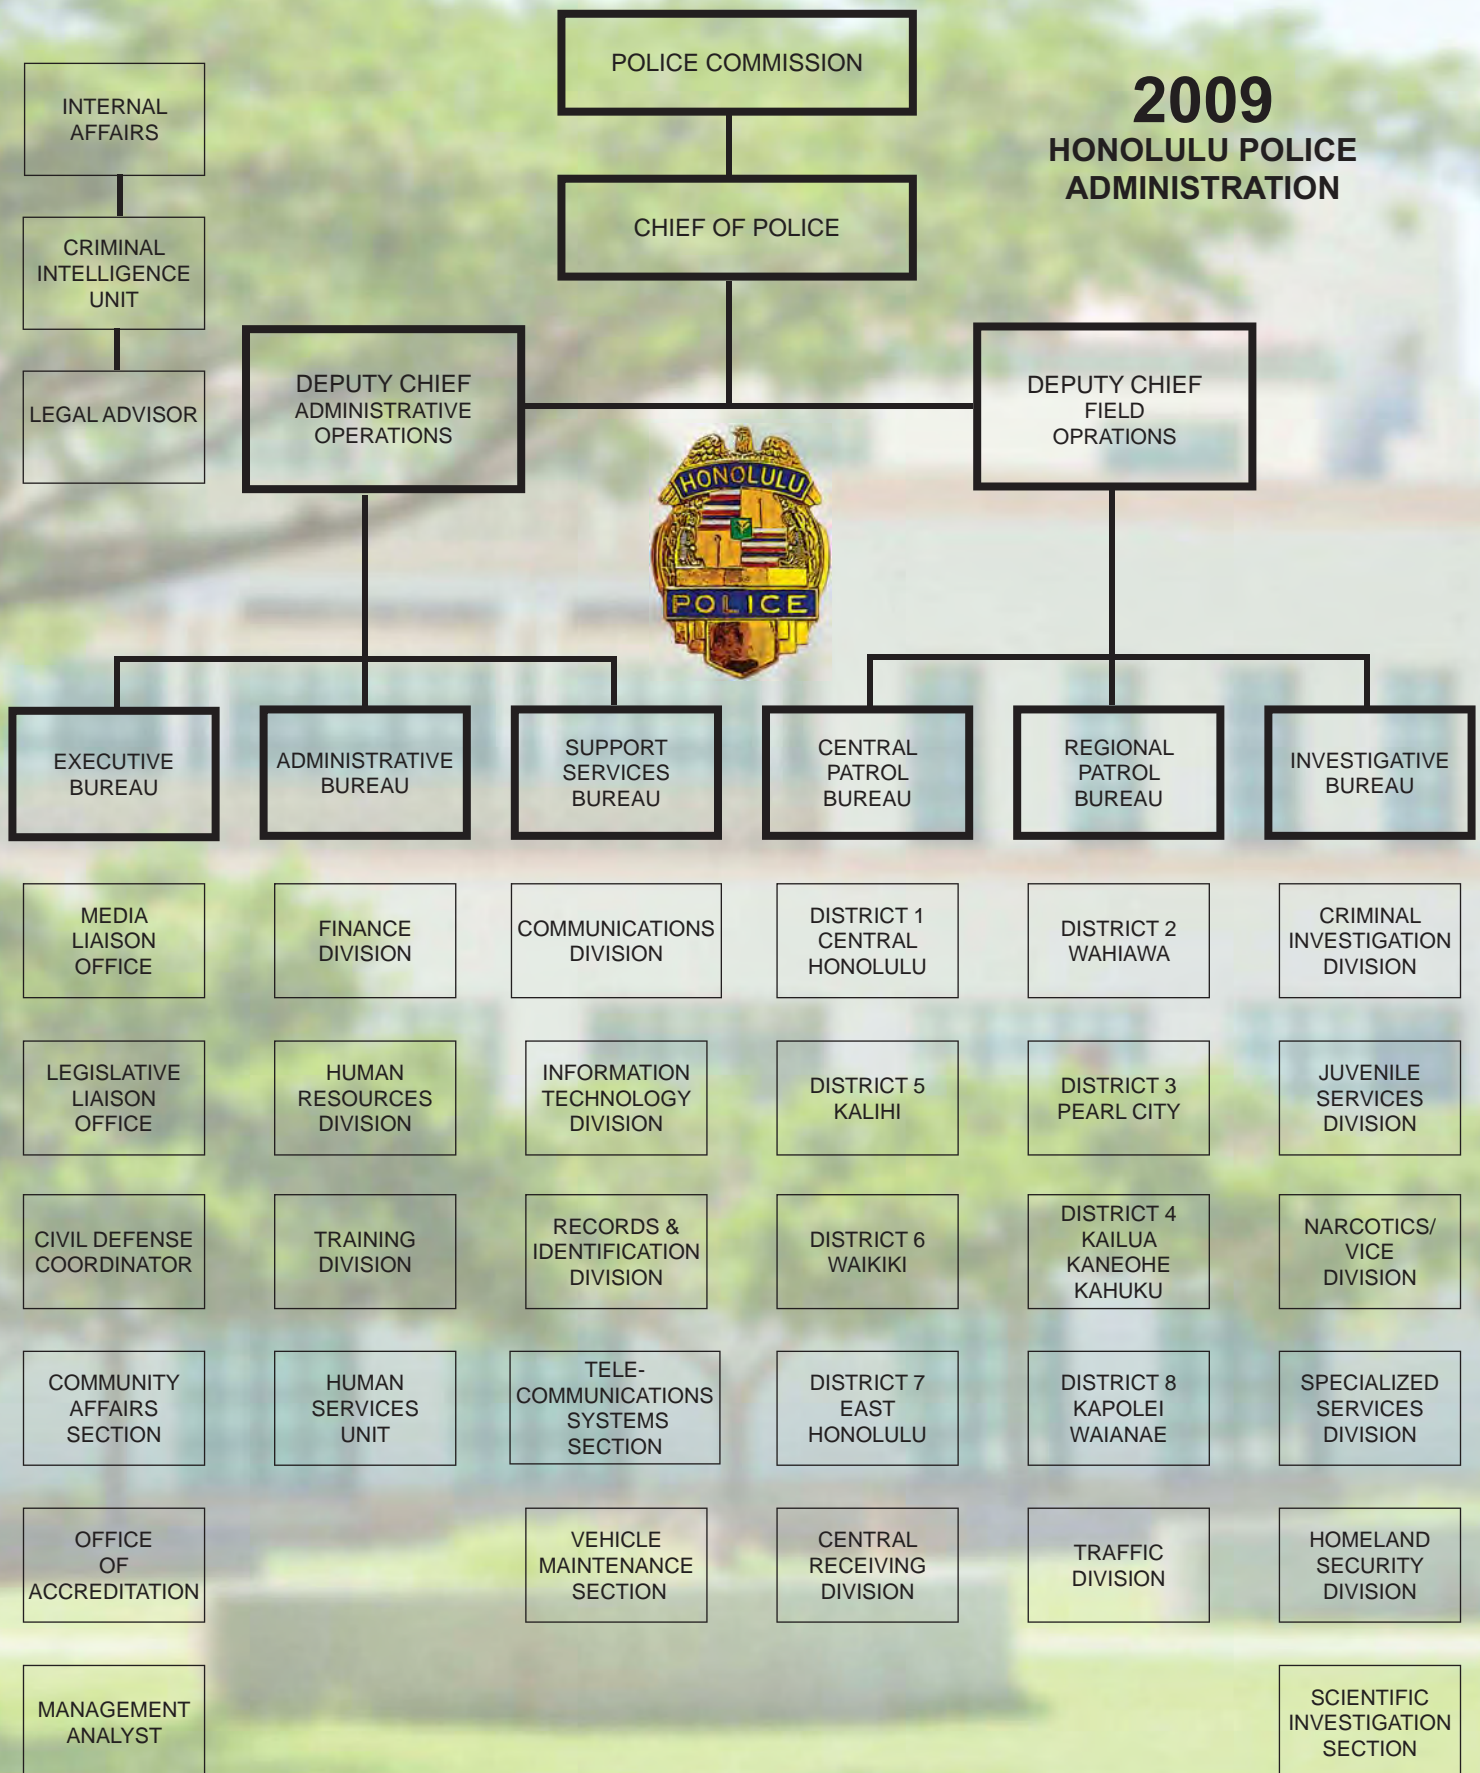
2009
HONOLULU POLICE ADMINISTRATION

POLICE COMMISSION

CHIEF OF POLICE

INTERNAL AFFAIRS

CRIMINAL INTELLIGENCE UNIT

LEGAL ADVISOR

DEPUTY CHIEF ADMINISTRATIVE OPERATIONS

DEPUTY CHIEF FIELD OPRATIONS

HONOLULU
POLICE

EXECUTIVE BUREAU

ADMINISTRATIVE BUREAU

SUPPORT SERVICES BUREAU

CENTRAL PATROL BUREAU

REGIONAL PATROL BUREAU

INVESTIGATIVE BUREAU

MEDIA LIAISON OFFICE

LEGISLATIVE LIAISON OFFICE

CIVIL DEFENSE COORDINATOR

COMMUNITY AFFAIRS SECTION

OFFICE OF ACCREDITATION

MANAGEMENT ANALYST

FINANCE DIVISION

HUMAN RESOURCES DIVISION

TRAINING DIVISION

HUMAN SERVICES UNIT

COMMUNICATIONS DIVISION

INFORMATION TECHNOLOGY DIVISION

RECORDS & IDENTIFICATION DIVISION

TELE-COMMUNICATIONS SYSTEMS SECTION

VEHICLE MAINTENANCE SECTION

DISTRICT 1 CENTRAL HONOLULU

DISTRICT 5 KALIHI

DISTRICT 6 WAIKIKI

DISTRICT 7 EAST HONOLULU

CENTRAL RECEIVING DIVISION

DISTRICT 2 WAHIAWA

DISTRICT 3 PEARL CITY

DISTRICT 4 KAILUA KANEOHE KAHUKU

DISTRICT 8 KAPOLEI WAIANAE

TRAFFIC DIVISION

CRIMINAL INVESTIGATION DIVISION

JUVENILE SERVICES DIVISION

NARCOTICS/ VICE DIVISION

SPECIALIZED SERVICES DIVISION

HOMELAND SECURITY DIVISION

SCIENTIFIC INVESTIGATION SECTION